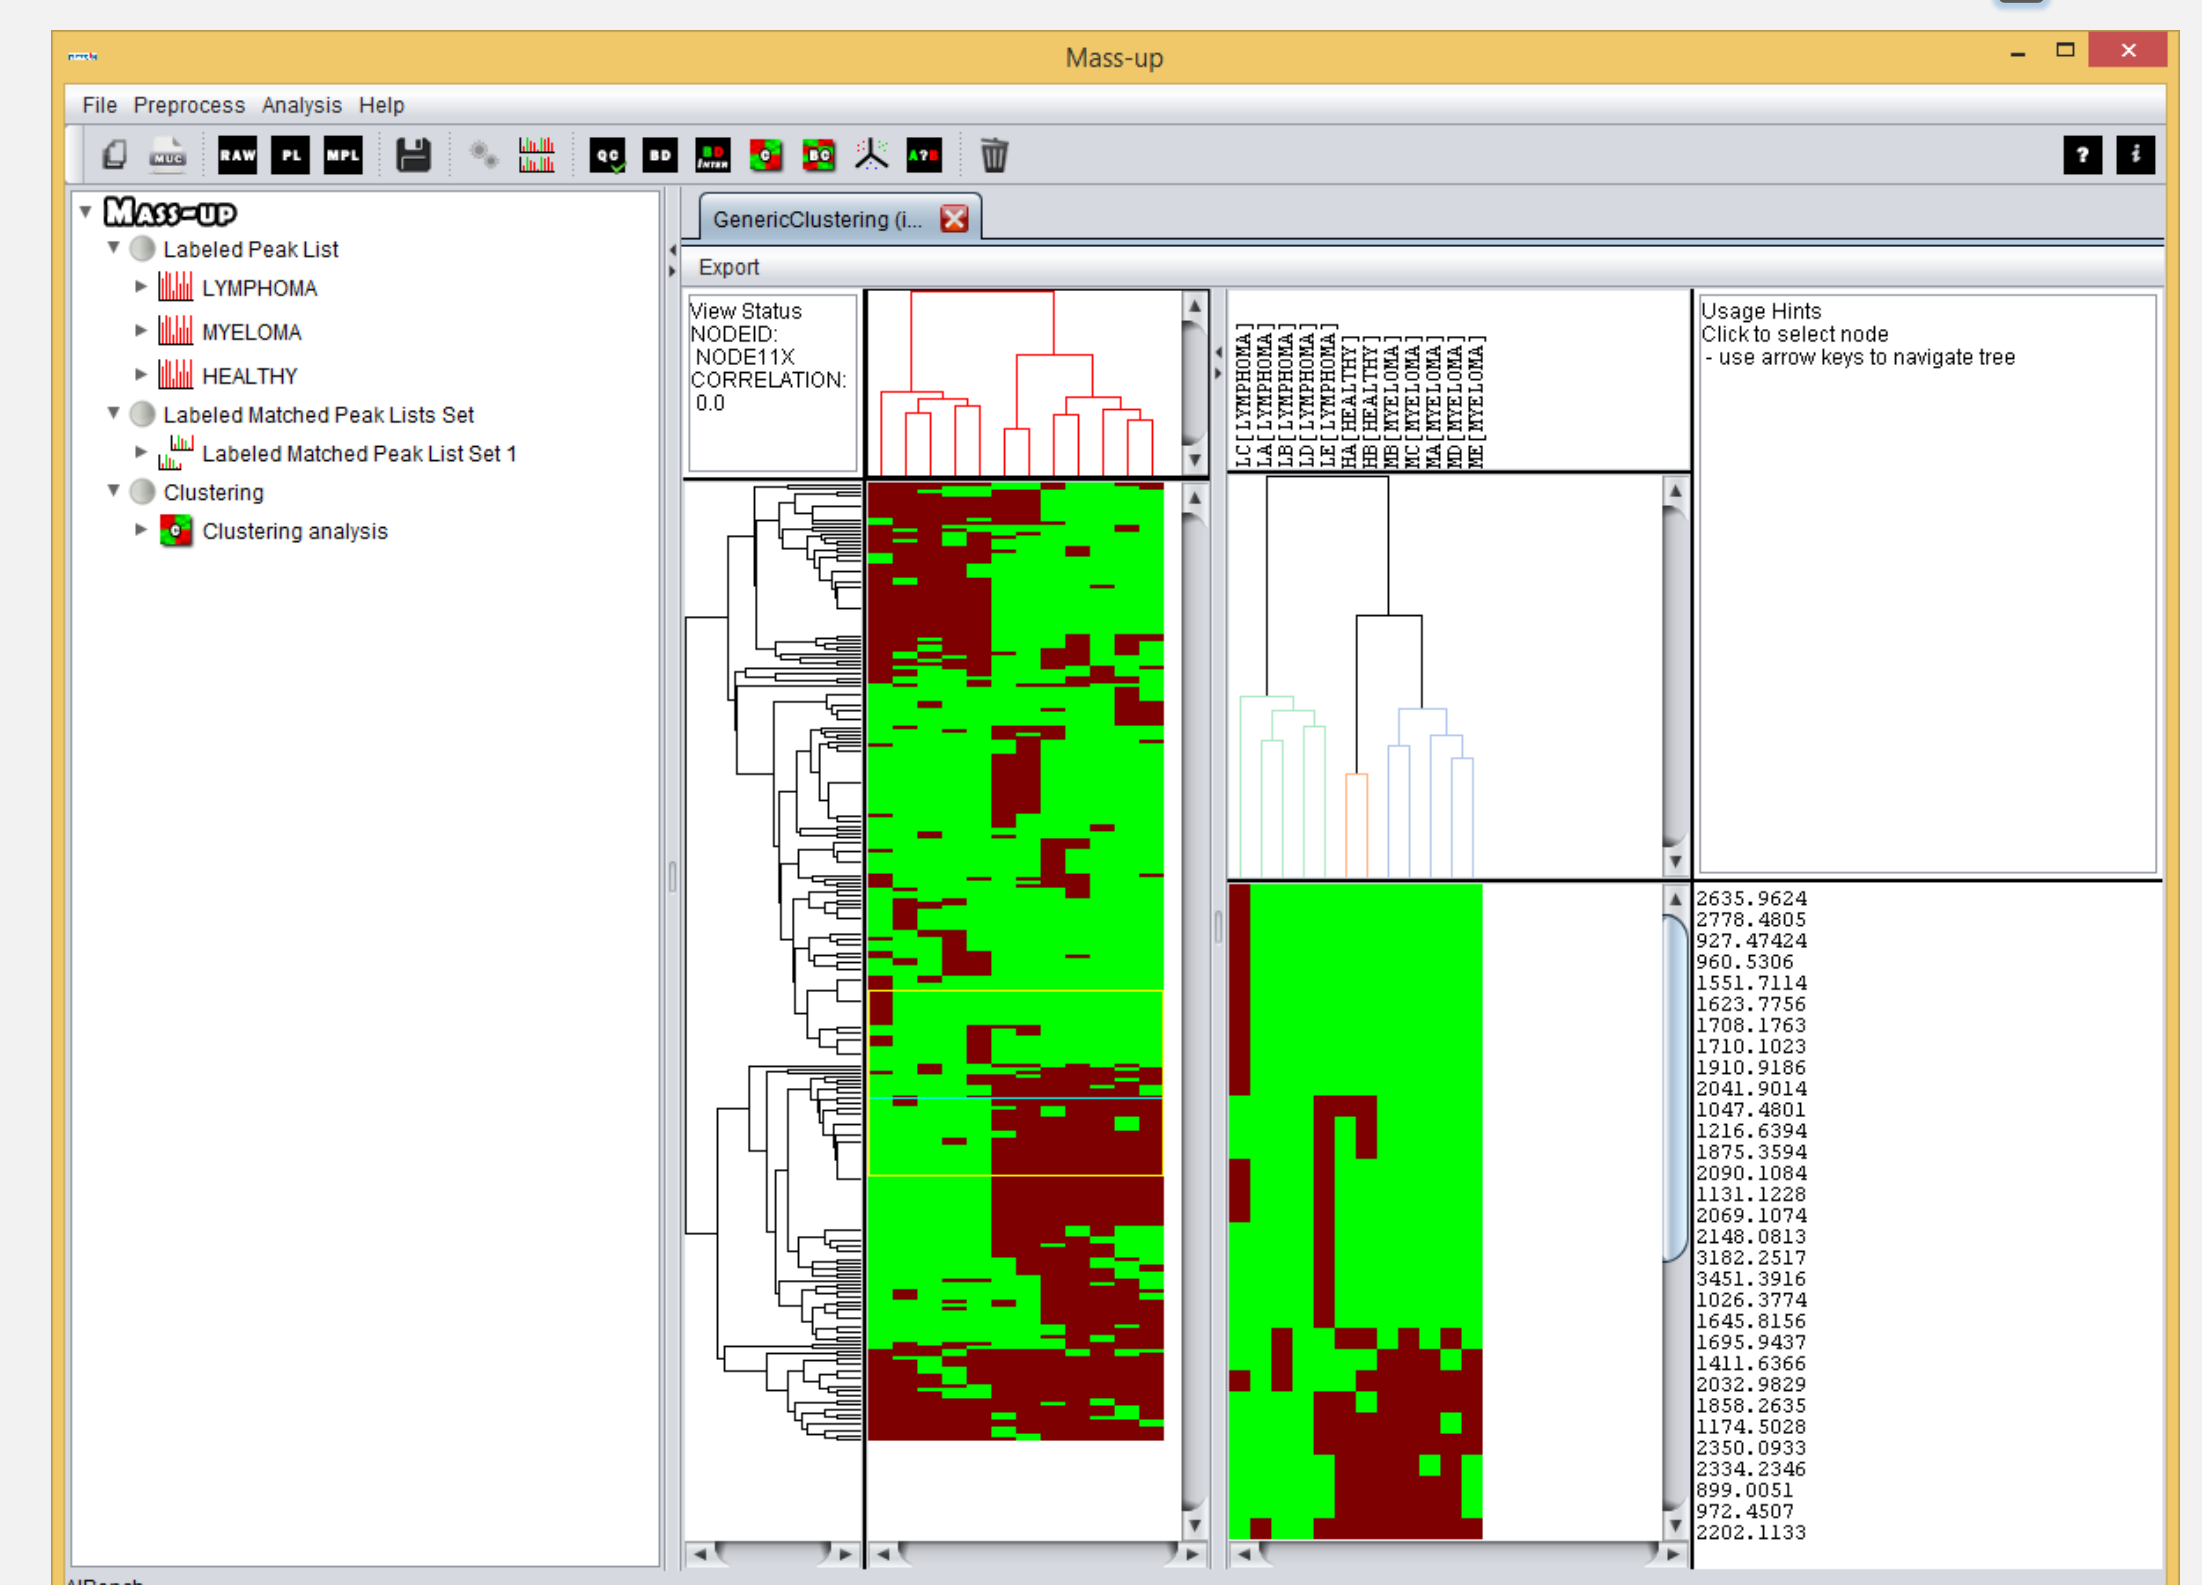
Mass-up

File Preprocess Analysis Help

RAW PL MPL QC BD ? i

MASS-UP
Labeled Peak List
LYMPHOMA
MYELOMA
HEALTHY
Labeled Matched Peak Lists Set
Labeled Matched Peak List Set 1
Clustering
Clustering analysis

GenericClustering (i...

Export

View Status
NODEID:
NODE11X
CORRELATION:
0.0

LC[LYMPHOMA]
LA[LYMPHOMA]
LB[LYMPHOMA]
LD[LYMPHOMA]
LE[LYMPHOMA]
HA[HEALTHY]
HB[HEALTHY]
MB[MYELOMA]
MC[MYELOMA]
MA[MYELOMA]
MD[MYELOMA]
ME[MYELOMA]

Usage Hints
Click to select node
- use arrow keys to navigate tree

2635.9624
2778.4805
927.47424
960.5306
1551.7114
1623.7756
1708.1763
1710.1023
1910.9186
2041.9014
1047.4801
1216.6394
1875.3594
2090.1084
1131.1228
2069.1074
2148.0813
3182.2517
3451.3916
1026.3774
1645.8156
1695.9437
1411.6366
2032.9829
1858.2635
1174.5028
2350.0933
2334.2346
899.0051
972.4507
2202.1133